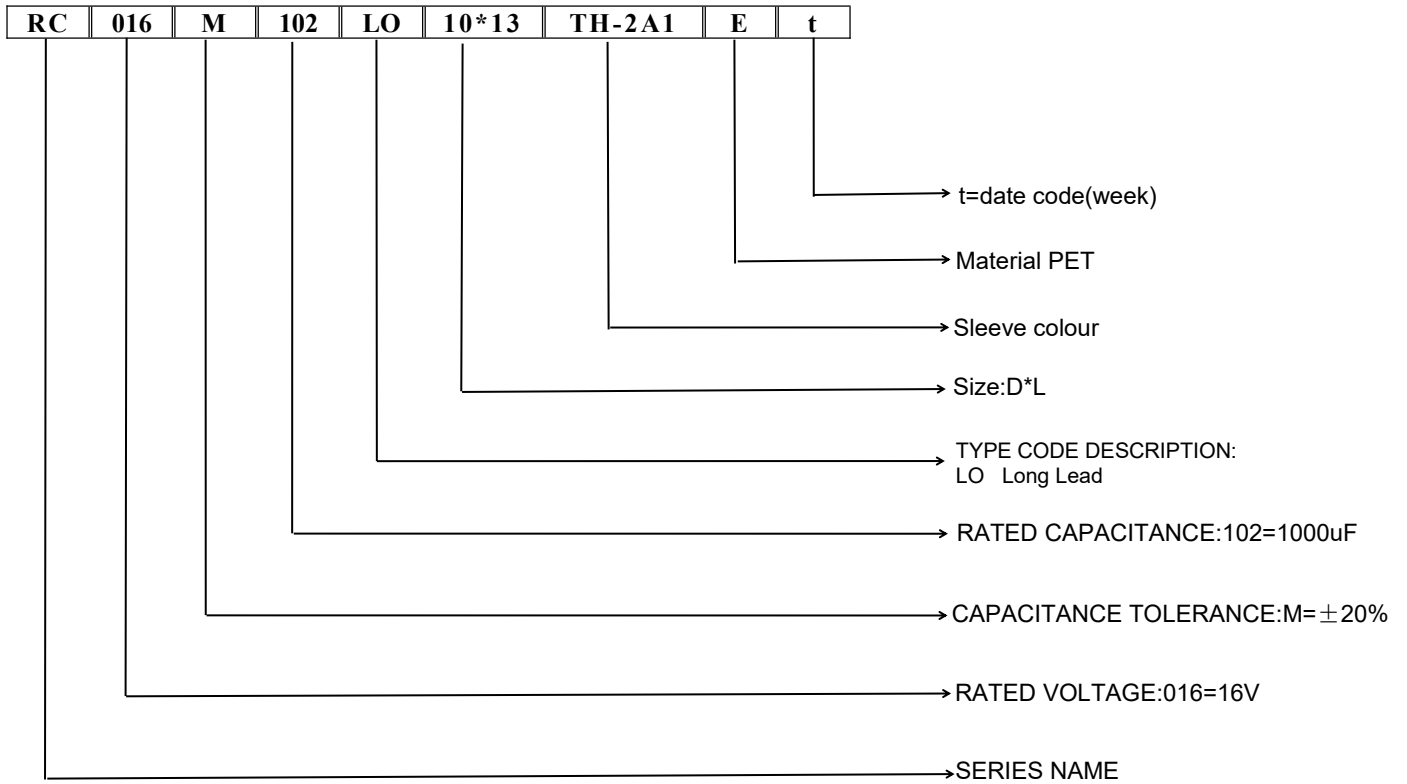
| RC | 016 | M | 102 | LO | 10*13 | TH-2A1 | E | t |
|---|---|---|---|---|---|---|---|---|

t=date code(week)

Material PET

Sleeve colour

Size:D*L

TYPE CODE DESCRIPTION:
LO Long Lead

RATED CAPACITANCE:102=1000uF

CAPACITANCE TOLERANCE:M=$\pm$20%

RATED VOLTAGE:016=16V

SERIES NAME